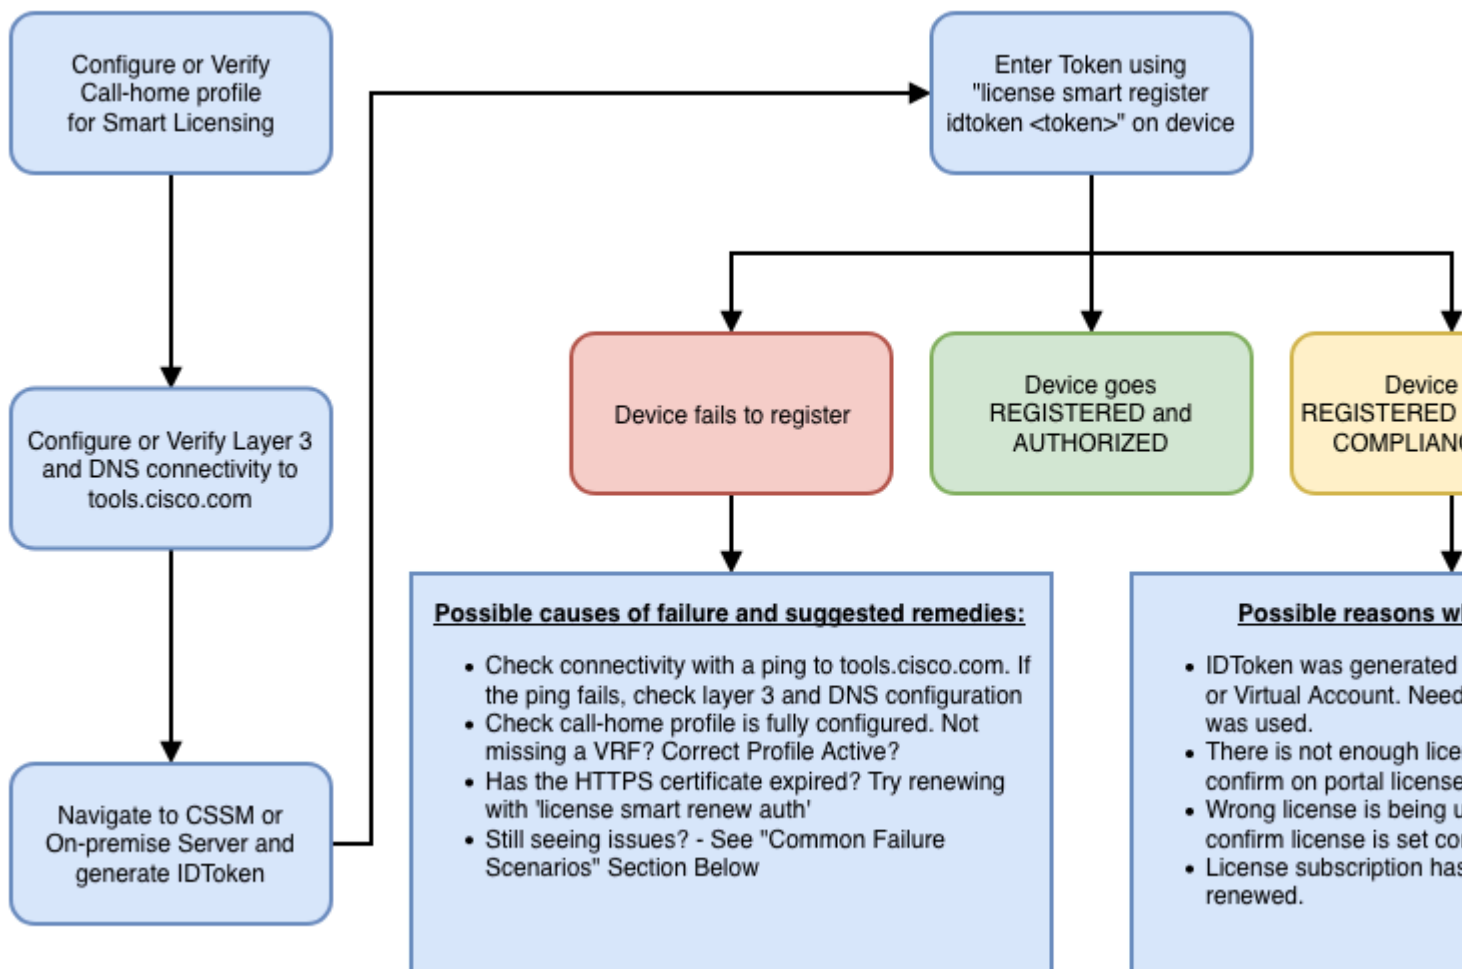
Configure or Verify Call-home profile for Smart Licensing

Configure or Verify Layer 3 and DNS connectivity to tools.cisco.com

Navigate to CSSM or On-premise Server and generate IDToken

Enter Token using "license smart register idtoken <token>" on device

Device fails to register

Device goes REGISTERED and AUTHORIZED

Device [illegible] REGISTERED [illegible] COMPLIAN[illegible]

Possible causes of failure and suggested remedies:

- Check connectivity with a ping to tools.cisco.com. If the ping fails, check layer 3 and DNS configuration
- Check call-home profile is fully configured. Not missing a VRF? Correct Profile Active?
- Has the HTTPS certificate expired? Try renewing with 'license smart renew auth'
- Still seeing issues? - See "Common Failure Scenarios" Section Below

Possible reasons w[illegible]

- IDToken was generated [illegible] or Virtual Account. Need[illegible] was used.
- There is not enough lice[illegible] confirm on portal license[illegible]
- Wrong license is being u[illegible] confirm license is set co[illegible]
- License subscription has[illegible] renewed.